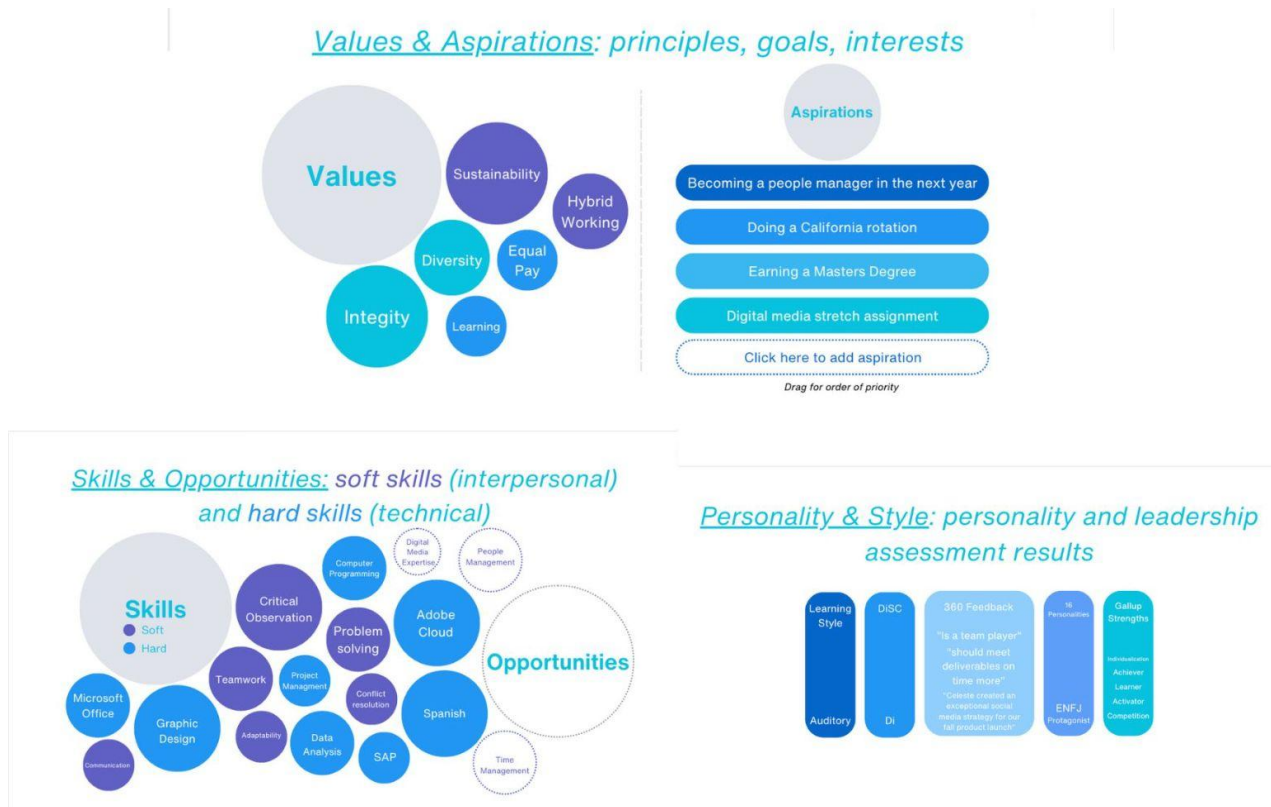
Values & Aspirations: principles, goals, interests

Values
Sustainability
Hybrid Working
Diversity
Equal Pay
Integity
Learning

Aspirations
Becoming a people manager in the next year
Doing a California rotation
Earning a Masters Degree
Digital media stretch assignment
Click here to add aspiration
Drag for order of priority

Skills & Opportunities: soft skills (interpersonal) and hard skills (technical)

Skills
Soft
Hard
Critical Observation
Computer Programming
Digital Media Expertise
People Management
Problem solving
Adobe Cloud
Opportunities
Teamwork
Project Managment
Conflict resolution
Microsoft Office
Graphic Design
Adaptability
Data Analysis
SAP
Spanish
Time Management
Communication

Personality & Style: personality and leadership assessment results

Learning Style
Auditory

DiSC
Di

360 Feedback
"Is a team player"
"should meet deliverables on time more"
"Celeste created an exceptional social media strategy for our fall product launch"

16 Personalities
ENFJ
Protagonist

Gallup Strengths
Individualization
Achiever
Learner
Activator
Competition